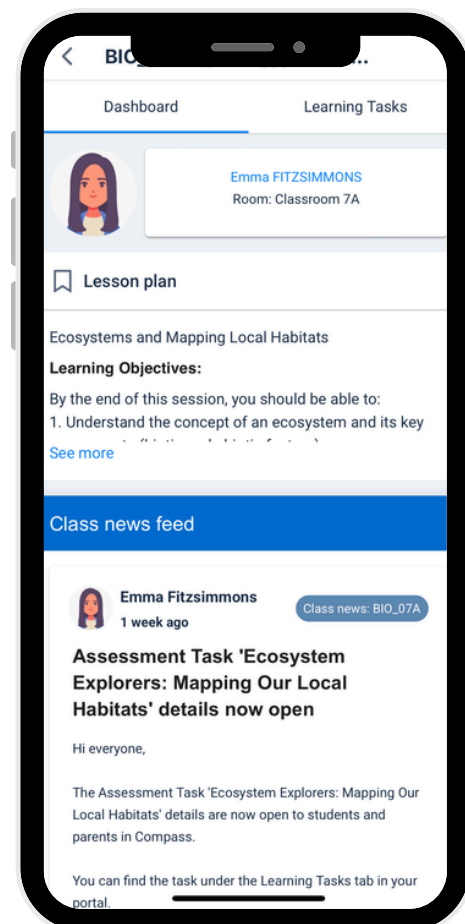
BIO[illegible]...

Dashboard

Learning Tasks

Emma FITZSIMMONS
Room: Classroom 7A

Lesson plan

Ecosystems and Mapping Local Habitats

Learning Objectives:

By the end of this session, you should be able to:
1. Understand the concept of an ecosystem and its key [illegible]

See more

Class news feed

Emma Fitzsimmons
1 week ago

Class news: BIO_07A

Assessment Task 'Ecosystem Explorers: Mapping Our Local Habitats' details now open

Hi everyone,

The Assessment Task 'Ecosystem Explorers: Mapping Our Local Habitats' details are now open to students and parents in Compass.

You can find the task under the Learning Tasks tab in your portal.